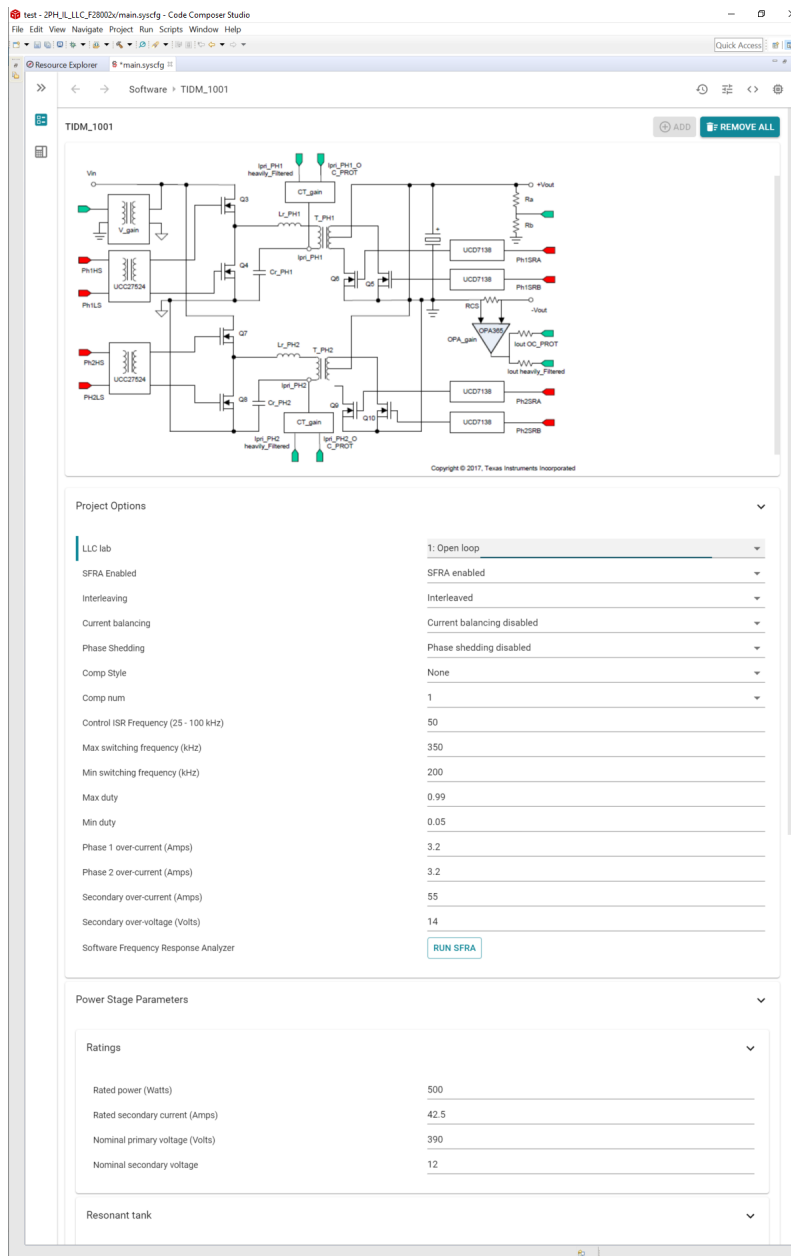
test - 2PH_IL_LLC_F28002x/main.syscfg - Code Composer Studio

File Edit View Navigate Project Run Scripts Window Help

Quick Access

Resource Explorer *main.syscfg

Software ▸ TIDM_1001

TIDM_1001

ADD REMOVE ALL

Vin
V_gain
Ph1HS
UCC27524
Ph1LS
Q3
Q4
Lr_PH1
T_PH1
Cr_PH1
Ipri_PH1
CT_gain
Ipri_PH1 heavily_Filtered
Ipri_PH1_O C_PROT
+Vout
Ra
Rb
UCD7138
UCD7138
Ph1SRA
Ph1SRB
Q6
Q5
RCS
-Vout
OPA365
OPA_gain
Iout OC_PROT
Iout heavily_Filtered
Ph2HS
UCC27524
Ph2LS
Q7
Q8
Lr_PH2
T_PH2
Cr_PH2
Ipri_PH2
CT_gain
Ipri_PH2 heavily_Filtered
Ipri_PH2_O C_PROT
Q9
Q10
UCD7138
UCD7138
Ph2SRA
Ph2SRB
Copyright © 2017, Texas Instruments Incorporated

Project Options

| | |
|---|---|
| LLC lab | 1: Open loop |
| SFRA Enabled | SFRA enabled |
| Interleaving | Interleaved |
| Current balancing | Current balancing disabled |
| Phase Shedding | Phase shedding disabled |
| Comp Style | None |
| Comp num | 1 |
| Control ISR Frequency (25 - 100 kHz) | 50 |
| Max switching frequency (kHz) | 350 |
| Min switching frequency (kHz) | 200 |
| Max duty | 0.99 |
| Min duty | 0.05 |
| Phase 1 over-current (Amps) | 3.2 |
| Phase 2 over-current (Amps) | 3.2 |
| Secondary over-current (Amps) | 55 |
| Secondary over-voltage (Volts) | 14 |
| Software Frequency Response Analyzer | RUN SFRA |

Power Stage Parameters

Ratings

| | |
|---|---|
| Rated power (Watts) | 500 |
| Rated secondary current (Amps) | 42.5 |
| Nominal primary voltage (Volts) | 390 |
| Nominal secondary voltage | 12 |

Resonant tank